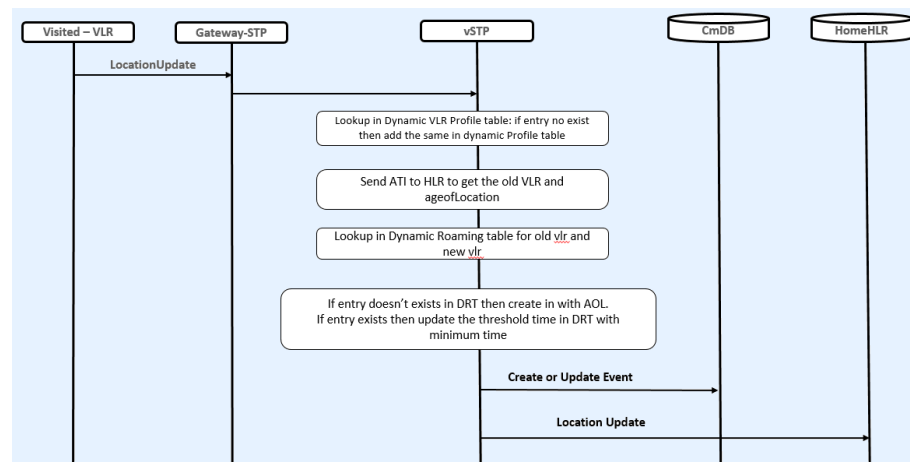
Visited – VLR

Gateway-STP

vSTP

CmDB

HomeHLR

LocationUpdate

Lookup in Dynamic VLR Profile table: if entry no exist then add the same in dynamic Profile table

Send ATI to HLR to get the old VLR and ageofLocation

Lookup in Dynamic Roaming table for old vlr and new vlr

If entry doesn't exists in DRT then create in with AOL. If entry exists then update the threshold time in DRT with minimum time

Create or Update Event

Location Update